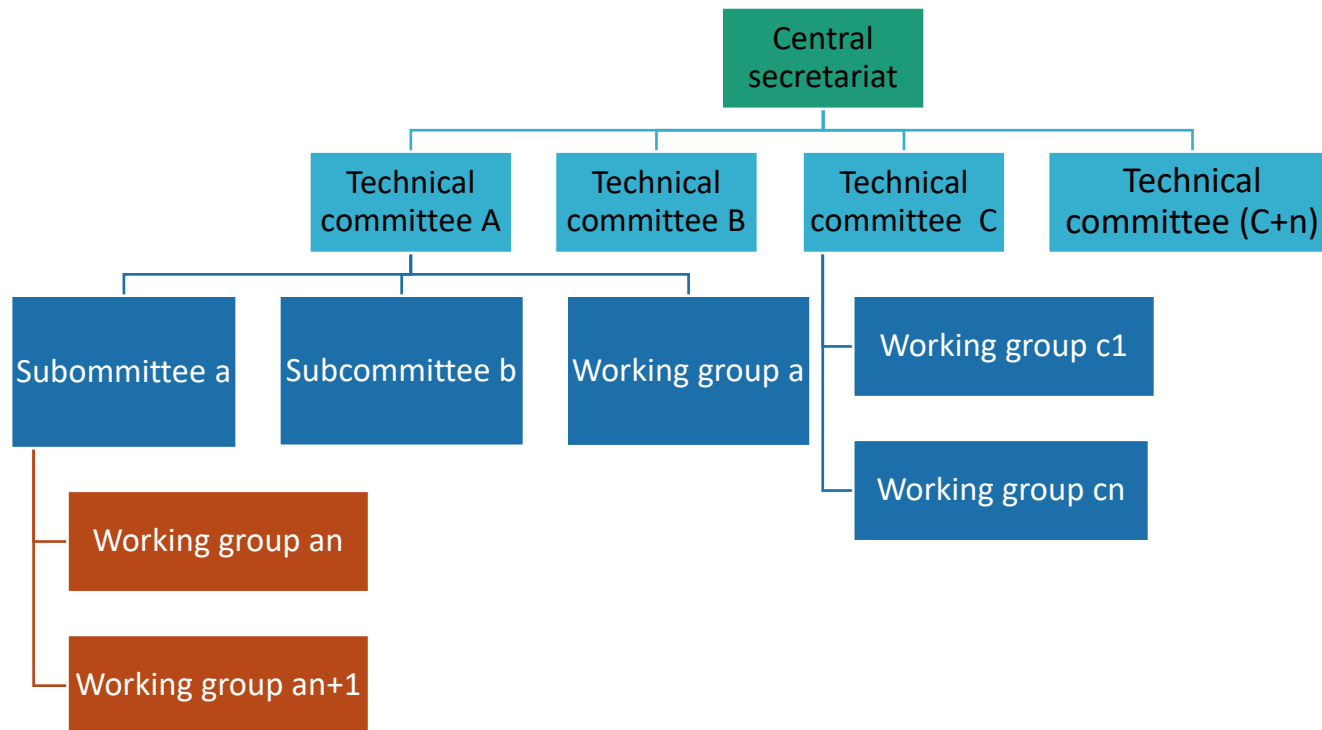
Central secretariat

Technical committee A

Technical committee B

Technical committee C

Technical committee (C+n)

Subcommittee a

Subcommittee b

Working group a

Working group c1

Working group cn

Working group an

Working group an+1